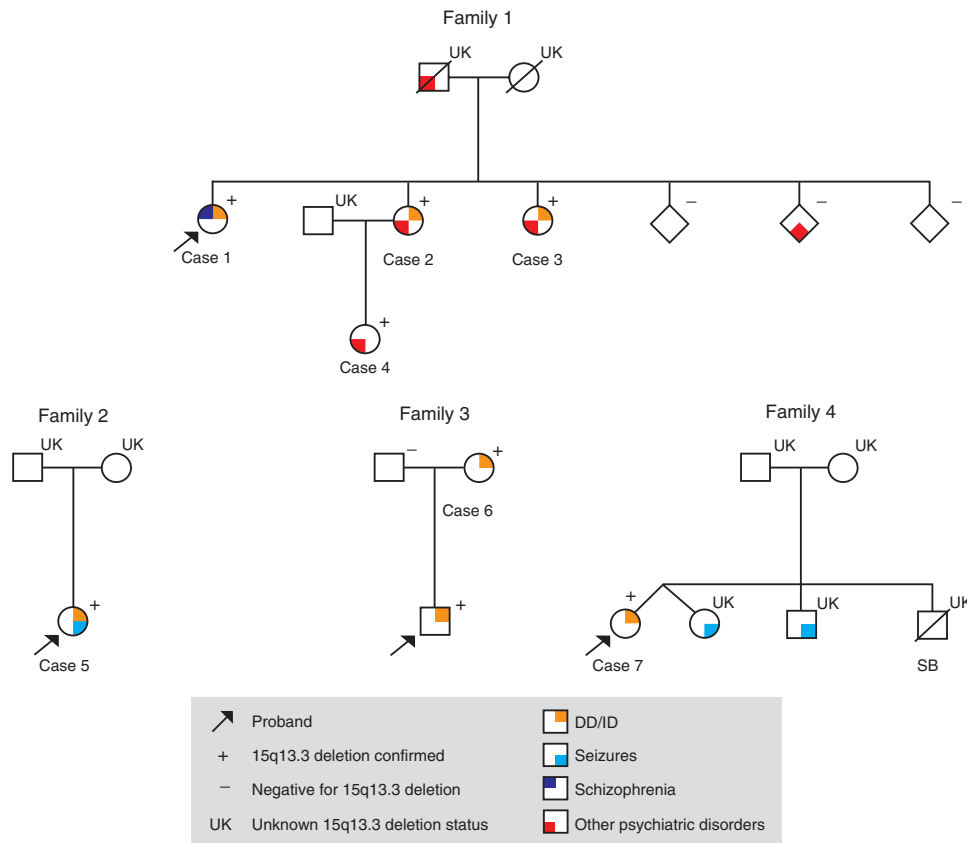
Family 1

UK UK

+ + + − − −

Case 1

UK

Case 2

Case 3

+

Case 4

Family 2

UK UK

+

Case 5

Family 3

− +

Case 6

+

Family 4

UK UK

+ UK UK UK

Case 7

SB

Proband

+ 15q13.3 deletion confirmed

− Negative for 15q13.3 deletion

UK Unknown 15q13.3 deletion status

DD/ID

Seizures

Schizophrenia

Other psychiatric disorders